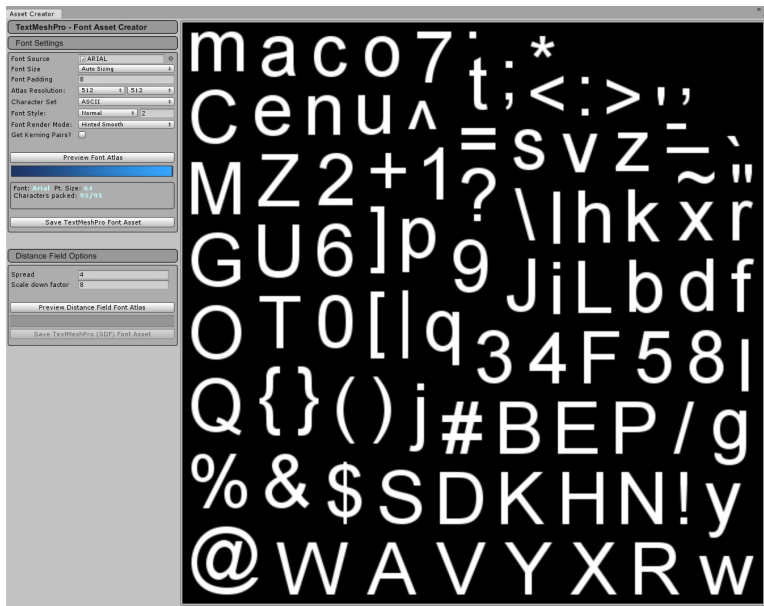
Asset Creator

TextMeshPro - Font Asset Creator

Font Settings

| | |
|---|---|
| Font Source | ARIAL |
| Font Size | Auto Sizing |
| Font Padding | 8 |
| Atlas Resolution: | 512 / 512 |
| Character Set | ASCII |
| Font Style: | Normal / 2 |
| Font Render Mode: | Hinted Smooth |
| Get Kerning Pairs? | |

Preview Font Atlas

Font: Arial Pt. Size: 64
Characters packed: 95/95

Save TextMeshPro Font Asset

Distance Field Options

| | |
|---|---|
| Spread | 4 |
| Scale down factor | 8 |

Preview Distance Field Font Atlas

Save TextMeshPro (SDF) Font Asset

m a c o 7 : * t ; < : > ' ,
C e n u ^ = s v z _ - `
M Z 2 + 1 ? ~ "
\ l h k x r
G U 6 ] p 9 J i L b d f
O T 0 [ | q 3 4 F 5 8 l
Q { } ( ) j # B E P / g
% & $ S D K H N ! y
@ W A V Y X R w